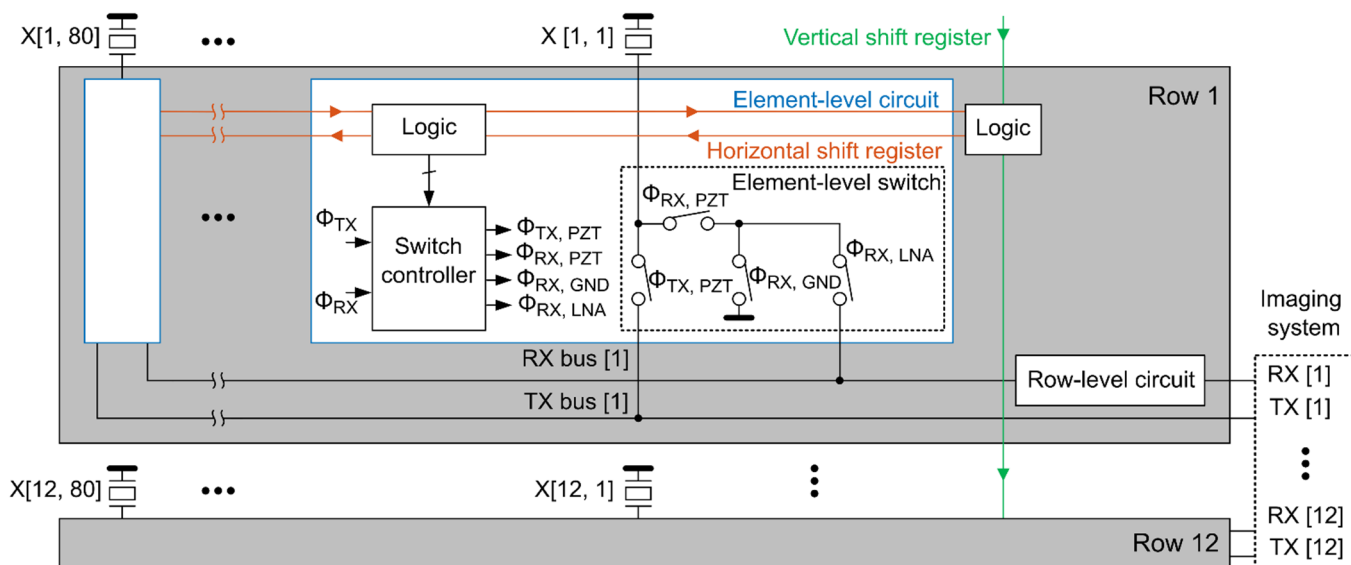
X[1, 80]

X [1, 1]

Vertical shift register

Row 1

Element-level circuit

Logic

Logic

Horizontal shift register

Element-level switch

$\Phi_{RX,\ PZT}$

$\Phi_{TX}$

Switch controller

$\Phi_{RX}$

$\Phi_{TX,\ PZT}$
$\Phi_{RX,\ PZT}$
$\Phi_{RX,\ GND}$
$\Phi_{RX,\ LNA}$

$\Phi_{TX,\ PZT}$

$\Phi_{RX,\ GND}$

$\Phi_{RX,\ LNA}$

Imaging system

RX bus [1]

Row-level circuit

RX [1]

TX bus [1]

TX [1]

X[12, 80]

X[12, 1]

RX [12]

Row 12

TX [12]